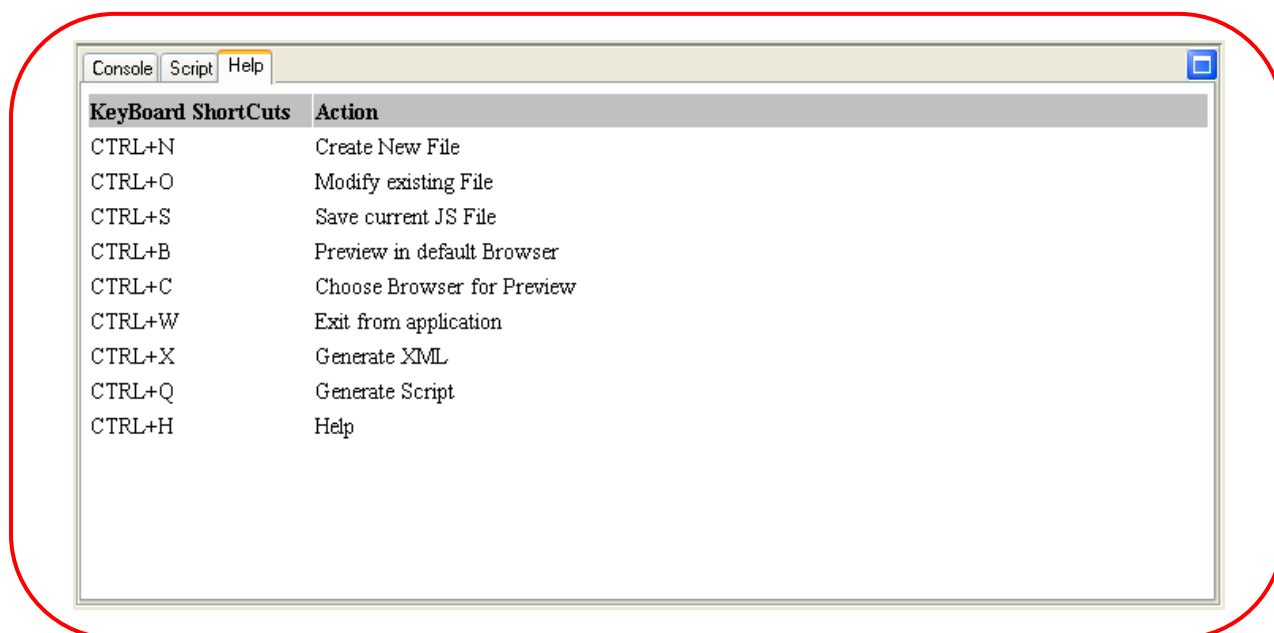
Console Script Help

| KeyBoard ShortCuts | Action |
|---|---|
| CTRL+N | Create New File |
| CTRL+O | Modify existing File |
| CTRL+S | Save current JS File |
| CTRL+B | Preview in default Browser |
| CTRL+C | Choose Browser for Preview |
| CTRL+W | Exit from application |
| CTRL+X | Generate XML |
| CTRL+Q | Generate Script |
| CTRL+H | Help |